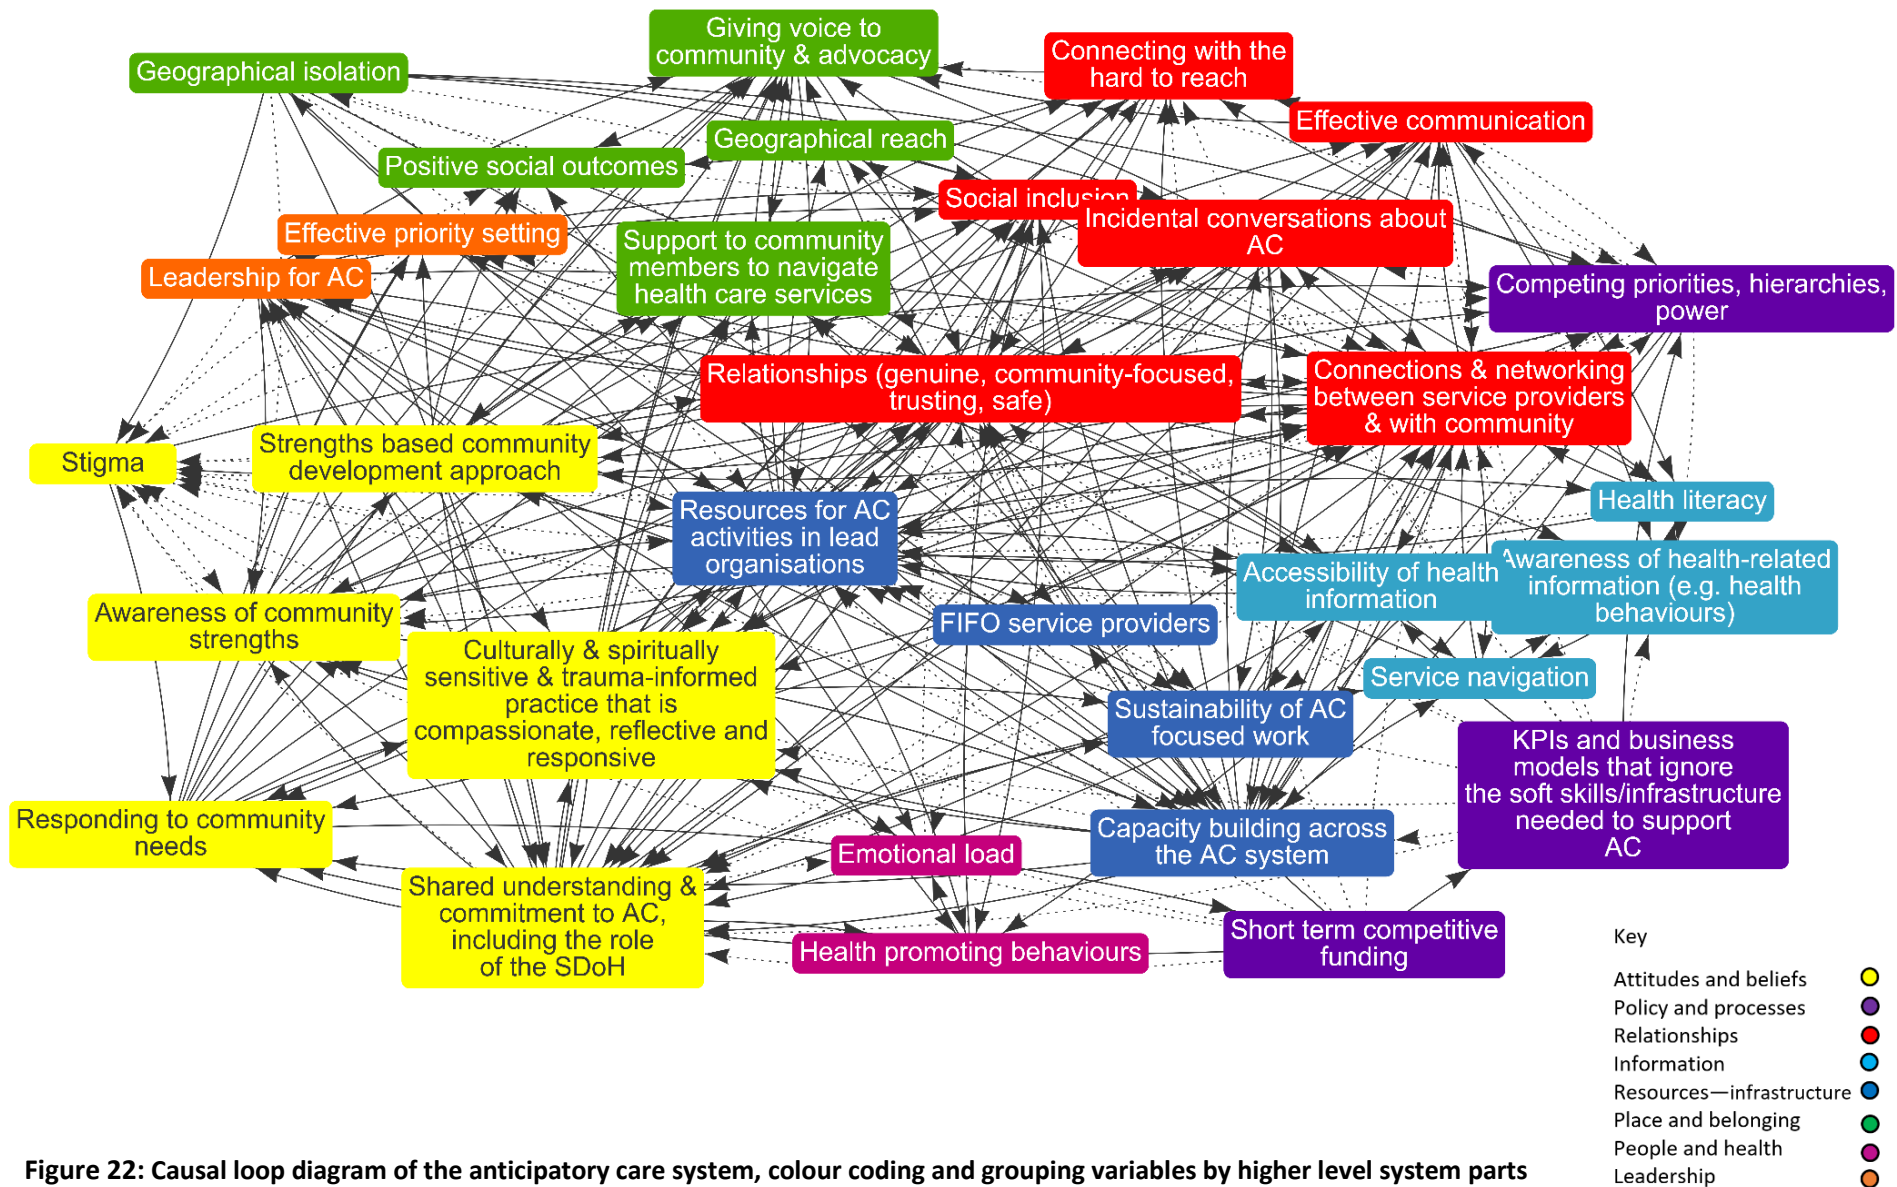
Giving voice to community & advocacy

Connecting with the hard to reach

Geographical isolation

Effective communication

Geographical reach

Positive social outcomes

Social inclusion

Incidental conversations about AC

Effective priority setting

Support to community members to navigate health care services

Leadership for AC

Competing priorities, hierarchies, power

Relationships (genuine, community-focused, trusting, safe)

Connections & networking between service providers & with community

Stigma

Strengths based community development approach

Health literacy

Resources for AC activities in lead organisations

Accessibility of health information

Awareness of health-related information (e.g. health behaviours)

Awareness of community strengths

FIFO service providers

Culturally & spiritually sensitive & trauma-informed practice that is compassionate, reflective and responsive

Service navigation

Sustainability of AC focused work

KPIs and business models that ignore the soft skills/infrastructure needed to support AC

Responding to community needs

Capacity building across the AC system

Emotional load

Shared understanding & commitment to AC, including the role of the SDoH

Short term competitive funding

Health promoting behaviours

Key

Attitudes and beliefs

Policy and processes

Relationships

Information

Resources—infrastructure

Place and belonging

People and health

Leadership

Figure 22: Causal loop diagram of the anticipatory care system, colour coding and grouping variables by higher level system parts